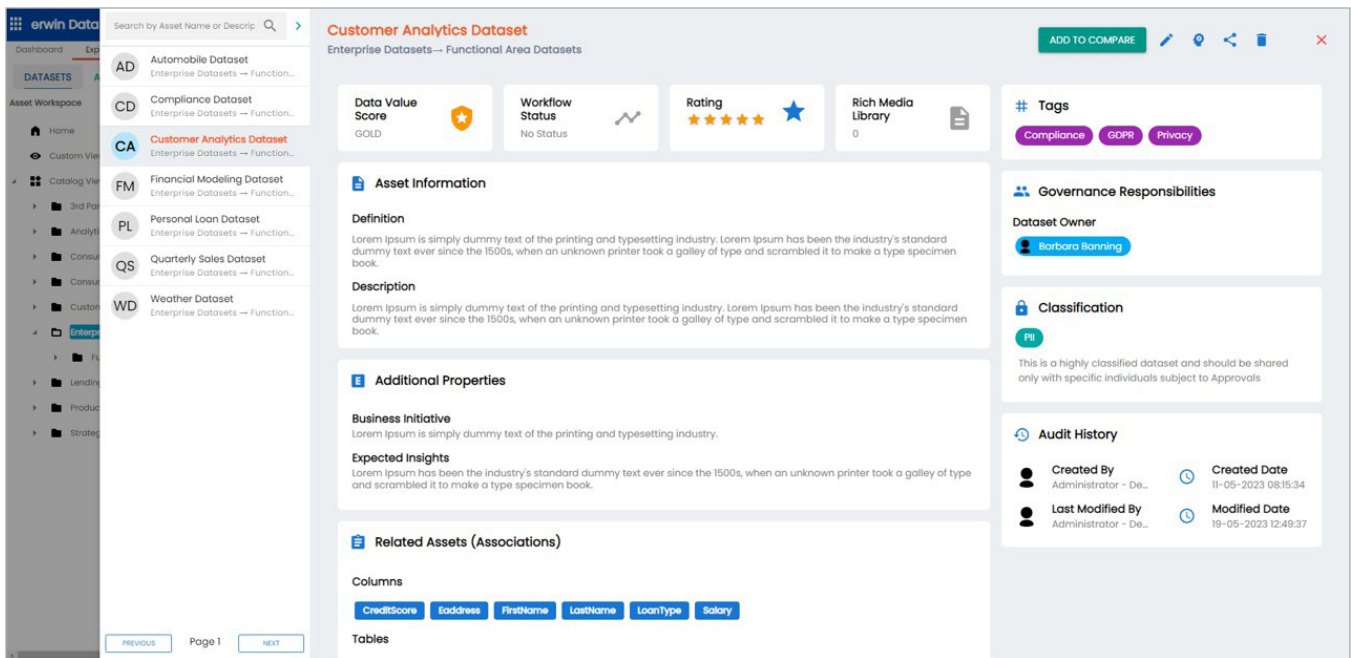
erwin Data
Dashboard Exp
DATASETS A
Asset Workspace
Home
Custom Vie
Catalog Vie
3rd Pa
Analyti
Consu
Consu
Custon
Enterpr
Fu
Lendin
Produc
Strateg

Search by Asset Name or Descrip

AD Automobile Dataset
Enterprise Datasets → Function...
CD Compliance Dataset
Enterprise Datasets → Function...
CA Customer Analytics Dataset
Enterprise Datasets → Function...
FM Financial Modeling Dataset
Enterprise Datasets → Function...
PL Personal Loan Dataset
Enterprise Datasets → Function...
QS Quarterly Sales Dataset
Enterprise Datasets → Function...
WD Weather Dataset
Enterprise Datasets → Function...

PREVIOUS Page 1 NEXT

Customer Analytics Dataset
Enterprise Datasets→ Functional Area Datasets

ADD TO COMPARE

Data Value Score
GOLD

Workflow Status
No Status

Rating

Rich Media Library
0

Asset Information

Definition
Lorem Ipsum is simply dummy text of the printing and typesetting industry. Lorem Ipsum has been the industry's standard dummy text ever since the 1500s, when an unknown printer took a galley of type and scrambled it to make a type specimen book.

Description
Lorem Ipsum is simply dummy text of the printing and typesetting industry. Lorem Ipsum has been the industry's standard dummy text ever since the 1500s, when an unknown printer took a galley of type and scrambled it to make a type specimen book.

Additional Properties

Business Initiative
Lorem Ipsum is simply dummy text of the printing and typesetting industry.

Expected Insights
Lorem Ipsum has been the industry's standard dummy text ever since the 1500s, when an unknown printer took a galley of type and scrambled it to make a type specimen book.

Related Assets (Associations)

Columns
CreditScore Eaddress FirstName LastName LoanType Salary

Tables

Tags
Compliance GDPR Privacy

Governance Responsibilities
Dataset Owner
Barbara Banning

Classification
PII
This is a highly classified dataset and should be shared only with specific individuals subject to Approvals

Audit History
Created By
Administrator - De...
Created Date
11-05-2023 08:15:34
Last Modified By
Administrator - De...
Modified Date
19-05-2023 12:49:37